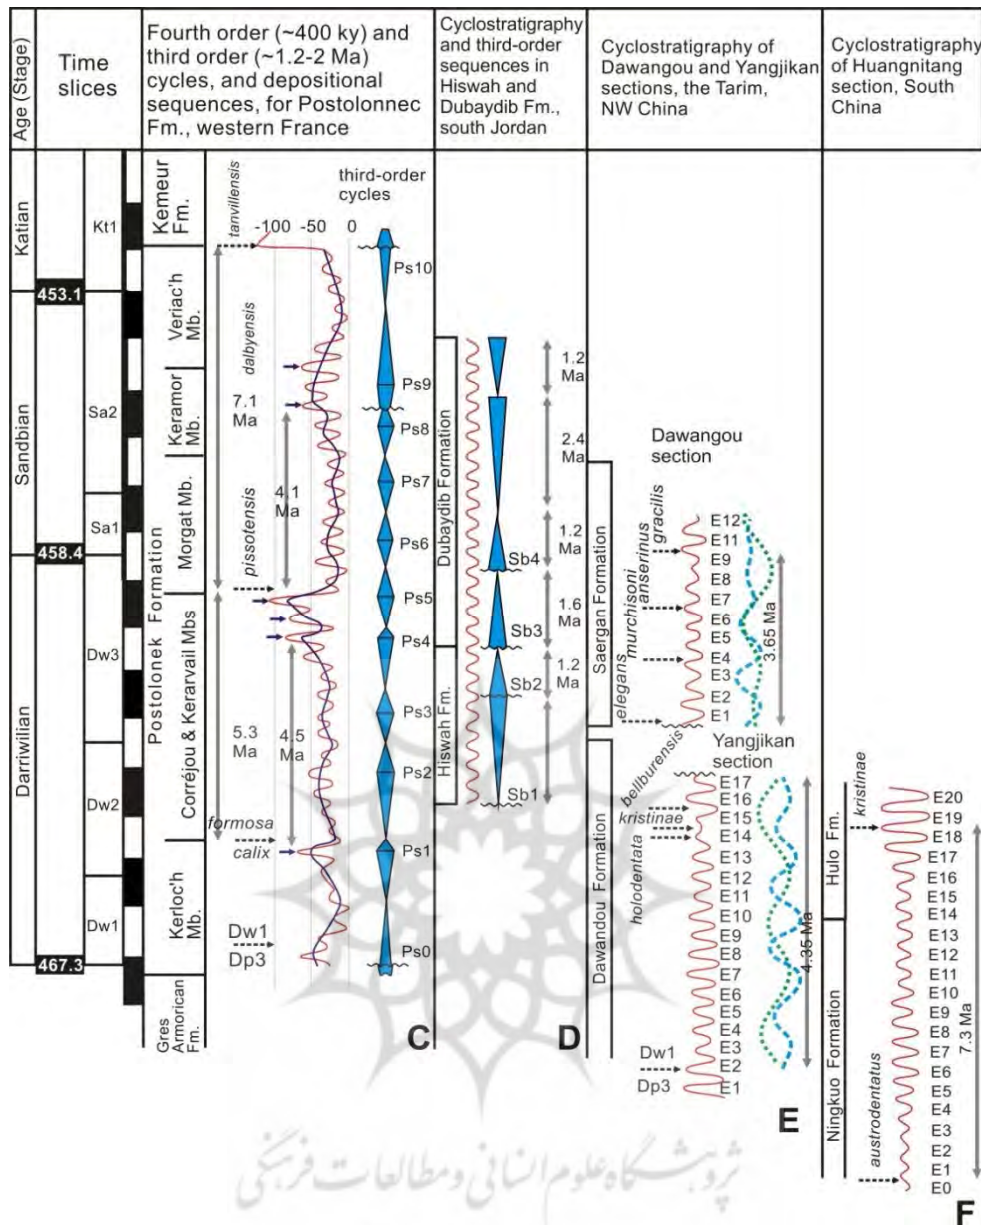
Age (Stage)

Time slices

Fourth order (~400 ky) and third order (~1.2-2 Ma) cycles, and depositional sequences, for Postolonnec Fm., western France

Cyclostratigraphy and third-order sequences in Hiswah and Dubaydib Fm., south Jordan

Cyclostratigraphy of Dawangou and Yangjikan sections, the Tarim, NW China

Cyclostratigraphy of Huangnitang section, South China

Katian
Kt1
453.1
Sandbian
Sa2
Sa1
458.4
Darriwilian
Dw3
Dw2
Dw1
467.3

Kemeur Fm.
Veriac'h Mb.
Keramor Mb.
Morgat Mb.
Postolonek Formation
Coréjou & Kerarvail Mbs
Kerloc'h Mb.
Gres Armorican Fm.

tanvillensis
-100 -50 0
third-order cycles
dalbyensis
7.1 Ma
4.1 Ma
pissotensis
5.3 Ma
4.5 Ma
formosa
calix
Dw1
Dp3
Ps10
Ps9
Ps8
Ps7
Ps6
Ps5
Ps4
Ps3
Ps2
Ps1
Ps0
C

Dubaydib Formation
Hiswah Fm.
Sb4
Sb3
Sb2
Sb1
1.2 Ma
2.4 Ma
1.2 Ma
1.6 Ma
1.2 Ma
D

Dawangou section
Saergan Formation
gracilis
anserinus
murchisoni
elegans
E12
E11
E9
E8
E7
E6
E5
E4
E3
E2
E1
3.65 Ma
Yangjikan section
bellburensis
kristinae
holodentata
Dawandou Formation
E17
E16
E15
E14
E13
E12
E11
E10
E9
E8
E7
E6
E5
E4
E3
E2
E1
4.35 Ma
Dw1
Dp3
E

Hulo Fm.
kristinae
Ningkuo Formation
austrodentatus
E20
E19
E18
E17
E16
E15
E14
E13
E12
E11
E10
E9
E8
E7
E6
E5
E4
E3
E2
E1
E0
7.3 Ma
F

پژوهشگاه علوم انسانی و مطالعات فرهنگی